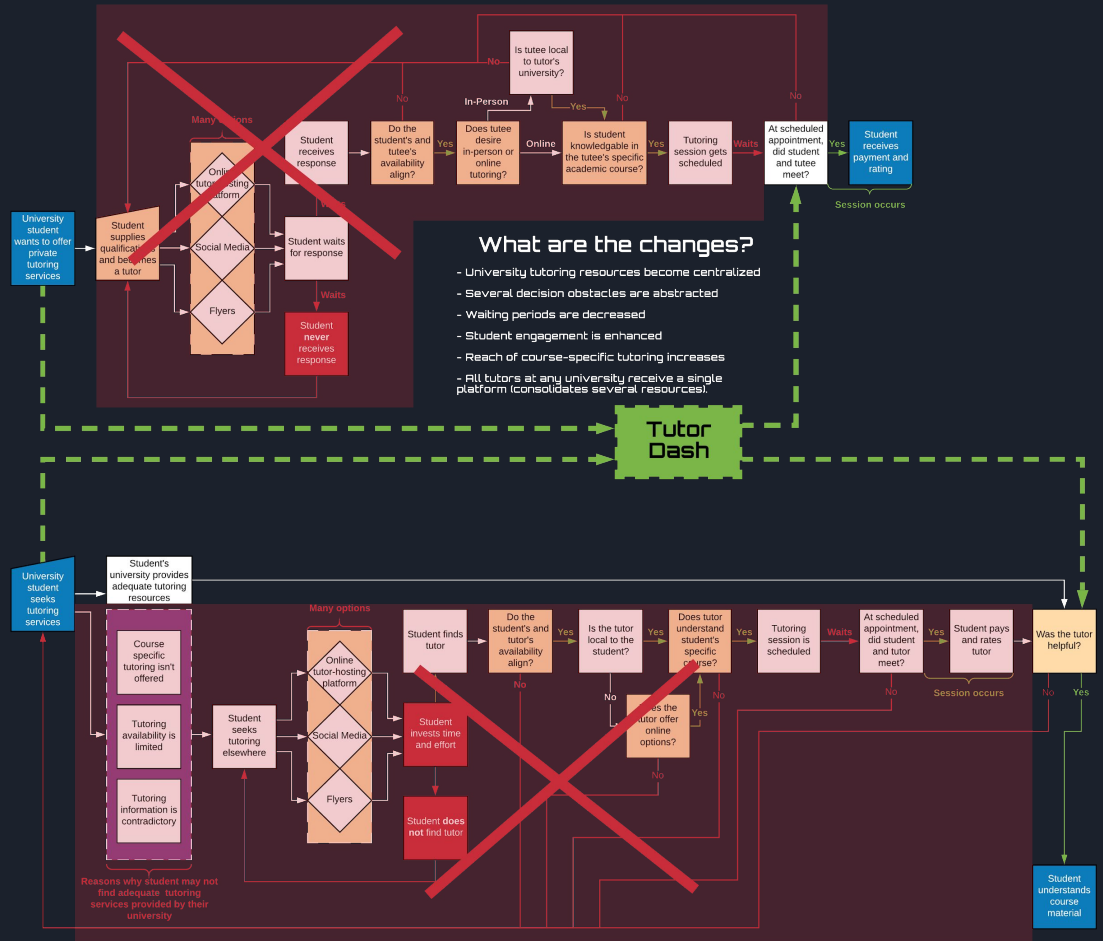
University student wants to offer private tutoring services

Student supplies qualifications and becomes a tutor

Many options

Online tutor-hosting platform

Social Media

Flyers

Student receives response

Student waits for response

Waits

Student never receives response

Do the student's and tutee's availability align?

No

Yes

Does tutee desire in-person or online tutoring?

In-Person

Is tutee local to tutor's university?

No

Yes

Online

Is student knowledgable in the tutee's specific academic course?

No

Yes

Tutoring session gets scheduled

Waits

At scheduled appointment, did student and tutee meet?

No

Yes

Student receives payment and rating

Session occurs

What are the changes?

- University tutoring resources become centralized
- Several decision obstacles are abstracted
- Waiting periods are decreased
- Student engagement is enhanced
- Reach of course-specific tutoring increases
- All tutors at any university receive a single platform (consolidates several resources).

Tutor Dash

University student seeks tutoring services

Student's university provides adequate tutoring resources

Course specific tutoring isn't offered

Tutoring availability is limited

Tutoring information is contradictory

Reasons why student may not find adequate tutoring services provided by their university

Student seeks tutoring elsewhere

Many options

Online tutor-hosting platform

Social Media

Flyers

Student finds tutor

Student invests time and effort

Student does not find tutor

Do the student's and tutor's availability align?

No

Yes

Is the tutor local to the student?

No

Yes

Does the tutor offer online options?

Yes

No

Does tutor understand student's specific course?

No

Yes

Tutoring session is scheduled

Waits

At scheduled appointment, did student and tutor meet?

No

Yes

Student pays and rates tutor

Session occurs

Was the tutor helpful?

No

Yes

Student understands course material